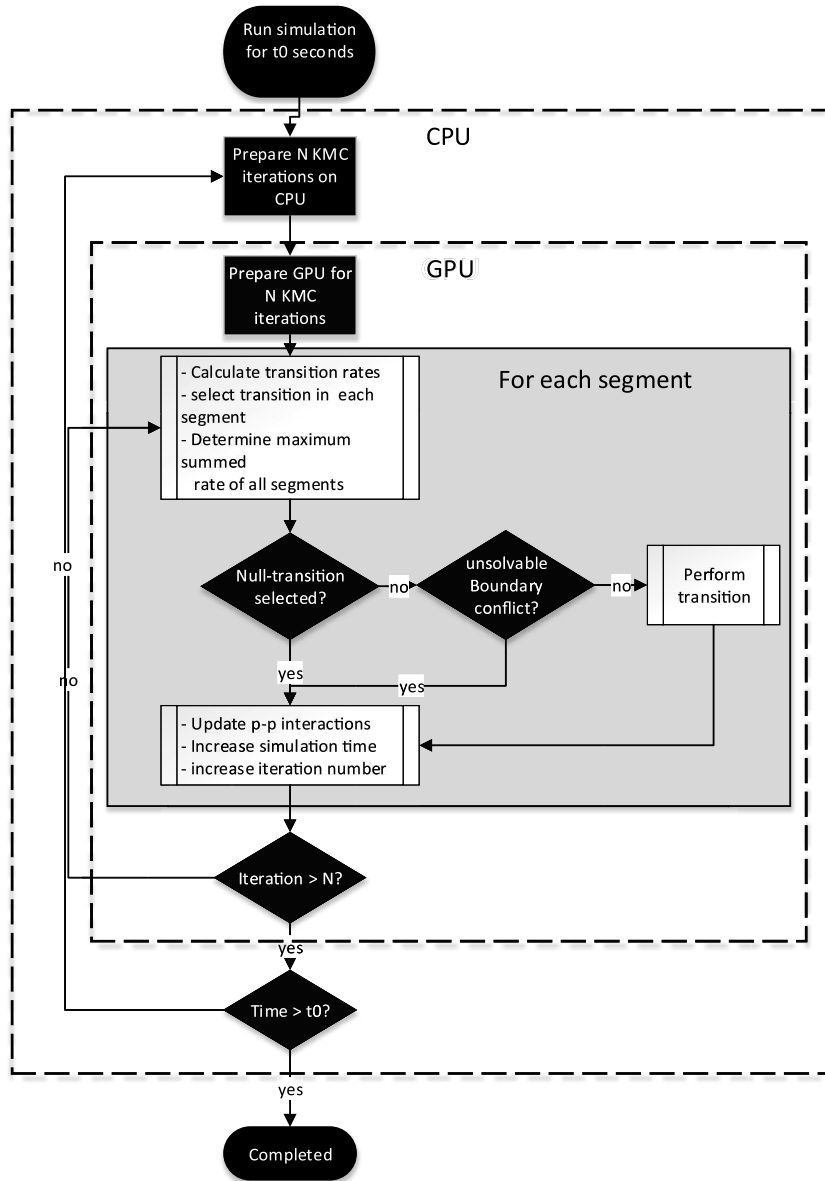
Run simulation for t0 seconds

CPU

Prepare N KMC iterations on CPU

GPU

Prepare GPU for N KMC iterations

For each segment

- Calculate transition rates
- select transition in each segment
- Determine maximum summed rate of all segments

Null-transition selected?

no

unsolvable Boundary conflict?

no

Perform transition

yes

yes

- Update p-p interactions
- Increase simulation time
- increase iteration number

no

no

Iteration > N?

yes

Time > t0?

yes

Completed